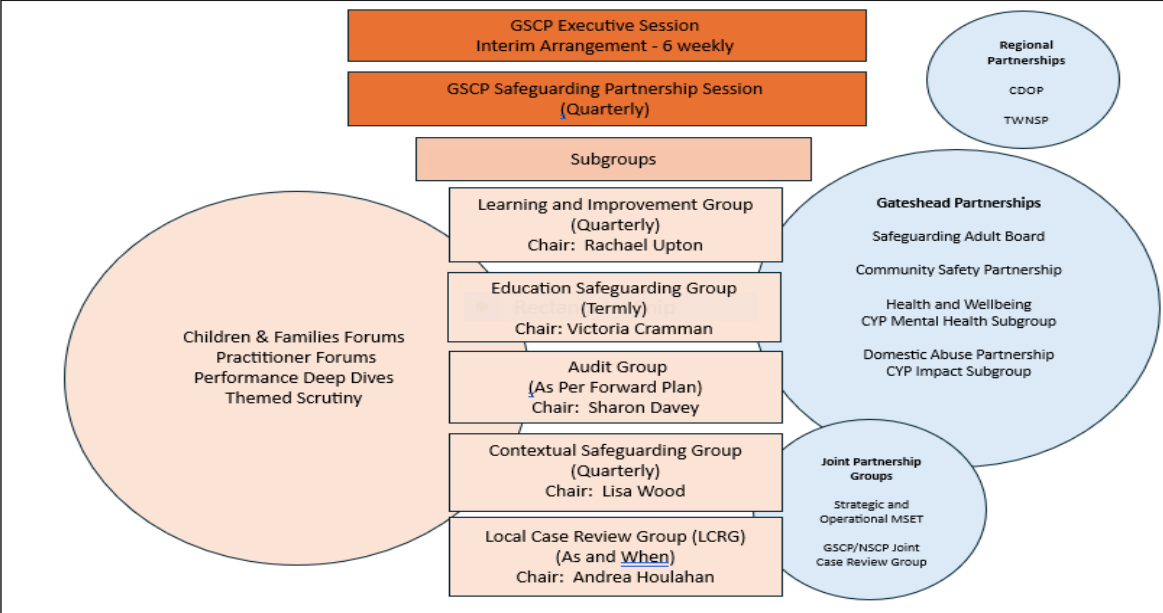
GSCP Executive Session
Interim Arrangement - 6 weekly

GSCP Safeguarding Partnership Session
(Quarterly)

Subgroups

Learning and Improvement Group
(Quarterly)
Chair: Rachael Upton

Education Safeguarding Group
(Termly)
Chair: Victoria Cramman

Audit Group
(As Per Forward Plan)
Chair: Sharon Davey

Contextual Safeguarding Group
(Quarterly)
Chair: Lisa Wood

Local Case Review Group (LCRG)
(As and When)
Chair: Andrea Houlahan

Children & Families Forums
Practitioner Forums
Performance Deep Dives
Themed Scrutiny

Regional Partnerships

CDOP

TWNSP

Gateshead Partnerships

Safeguarding Adult Board

Community Safety Partnership

Health and Wellbeing
CYP Mental Health Subgroup

Domestic Abuse Partnership
CYP Impact Subgroup

Joint Partnership Groups

Strategic and Operational MSET

GSCP/NSCP Joint Case Review Group